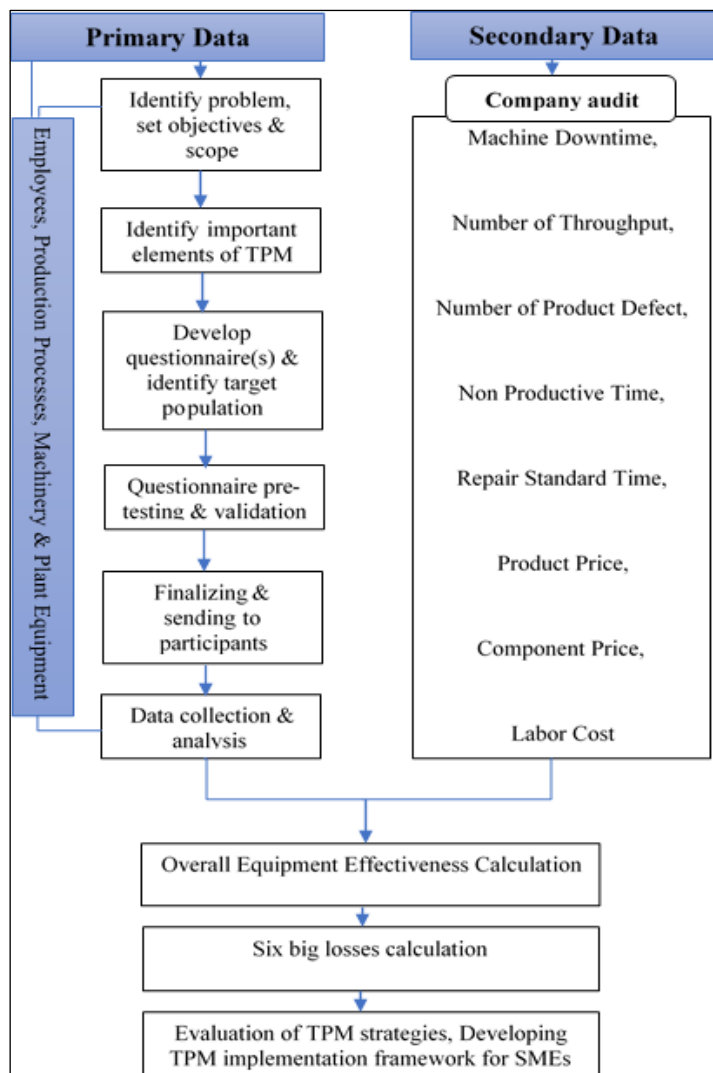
Primary Data

Secondary Data

Employees, Production Processes, Machinery & Plant Equipment

Identify problem, set objectives & scope

Identify important elements of TPM

Develop questionnaire(s) & identify target population

Questionnaire pretesting & validation

Finalizing & sending to participants

Data collection & analysis

Company audit

Machine Downtime,

Number of Throughput,

Number of Product Defect,

Non Productive Time,

Repair Standard Time,

Product Price,

Component Price,

Labor Cost

Overall Equipment Effectiveness Calculation

Six big losses calculation

Evaluation of TPM strategies, Developing TPM implementation framework for SMEs